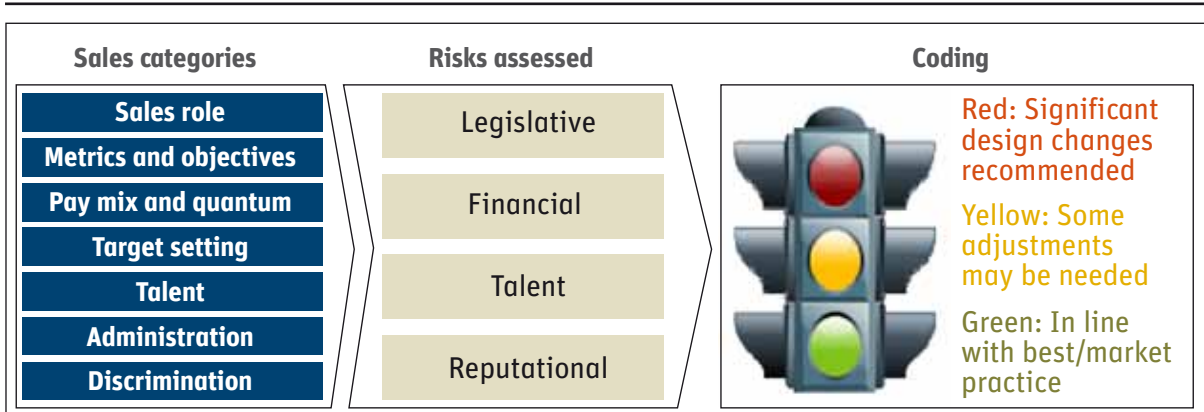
Sales categories

Sales role

Metrics and objectives

Pay mix and quantum

Target setting

Talent

Administration

Discrimination

Risks assessed

Legislative

Financial

Talent

Reputational

Coding

Red: Significant design changes recommended

Yellow: Some adjustments may be needed

Green: In line with best/market practice